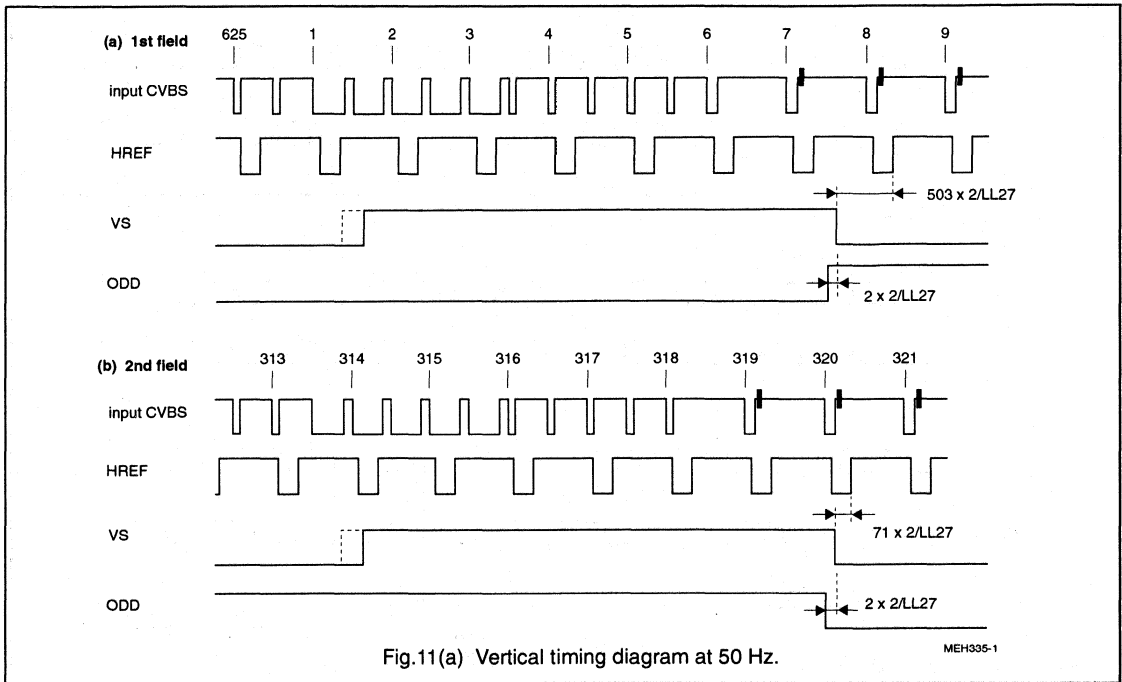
(a) 1st field

625 1 2 3 4 5 6 7 8 9

input CVBS

HREF

503 x 2/LL27

VS

ODD

2 x 2/LL27

(b) 2nd field

313 314 315 316 317 318 319 320 321

input CVBS

HREF

VS

71 x 2/LL27

ODD

2 x 2/LL27

Fig.11(a) Vertical timing diagram at 50 Hz.

MEH335-1